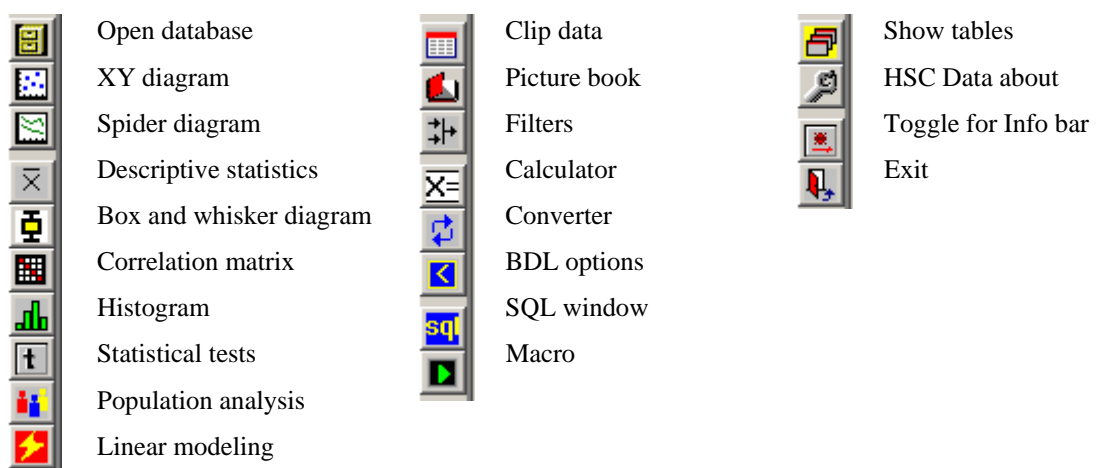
Open database
XY diagram
Spider diagram
Descriptive statistics
Box and whisker diagram
Correlation matrix
Histogram
Statistical tests
Population analysis
Linear modeling

Clip data
Picture book
Filters
Calculator
Converter
BDL options
SQL window
Macro

Show tables
HSC Data about
Toggle for Info bar
Exit